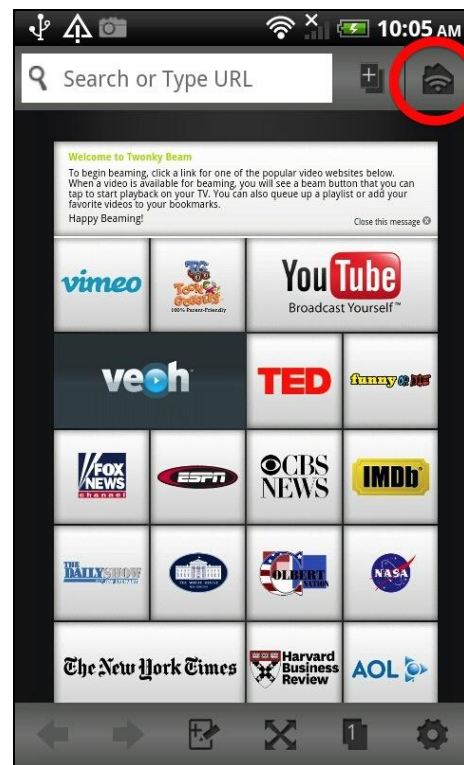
10:05 AM

Search or Type URL

Welcome to Twonky Beam
To begin beaming, click a link for one of the popular video websites below. When a video is available for beaming, you will see a beam button that you can tap to start playback on your TV. You can also queue up a playlist or add your favorite videos to your bookmarks.
Happy Beaming!

Close this message

vimeo

Toon Goggles
100% Parent-Friendly

YouTube
Broadcast Yourself™

veoh

TED

funny or die

FOX NEWS channel

ESPN

CBS NEWS

IMDb

THE DAILY SHOW WITH JON STEWART

THE WHITE HOUSE

COLBERT NATION

NASA

The New York Times

Harvard Business Review

AOL

1